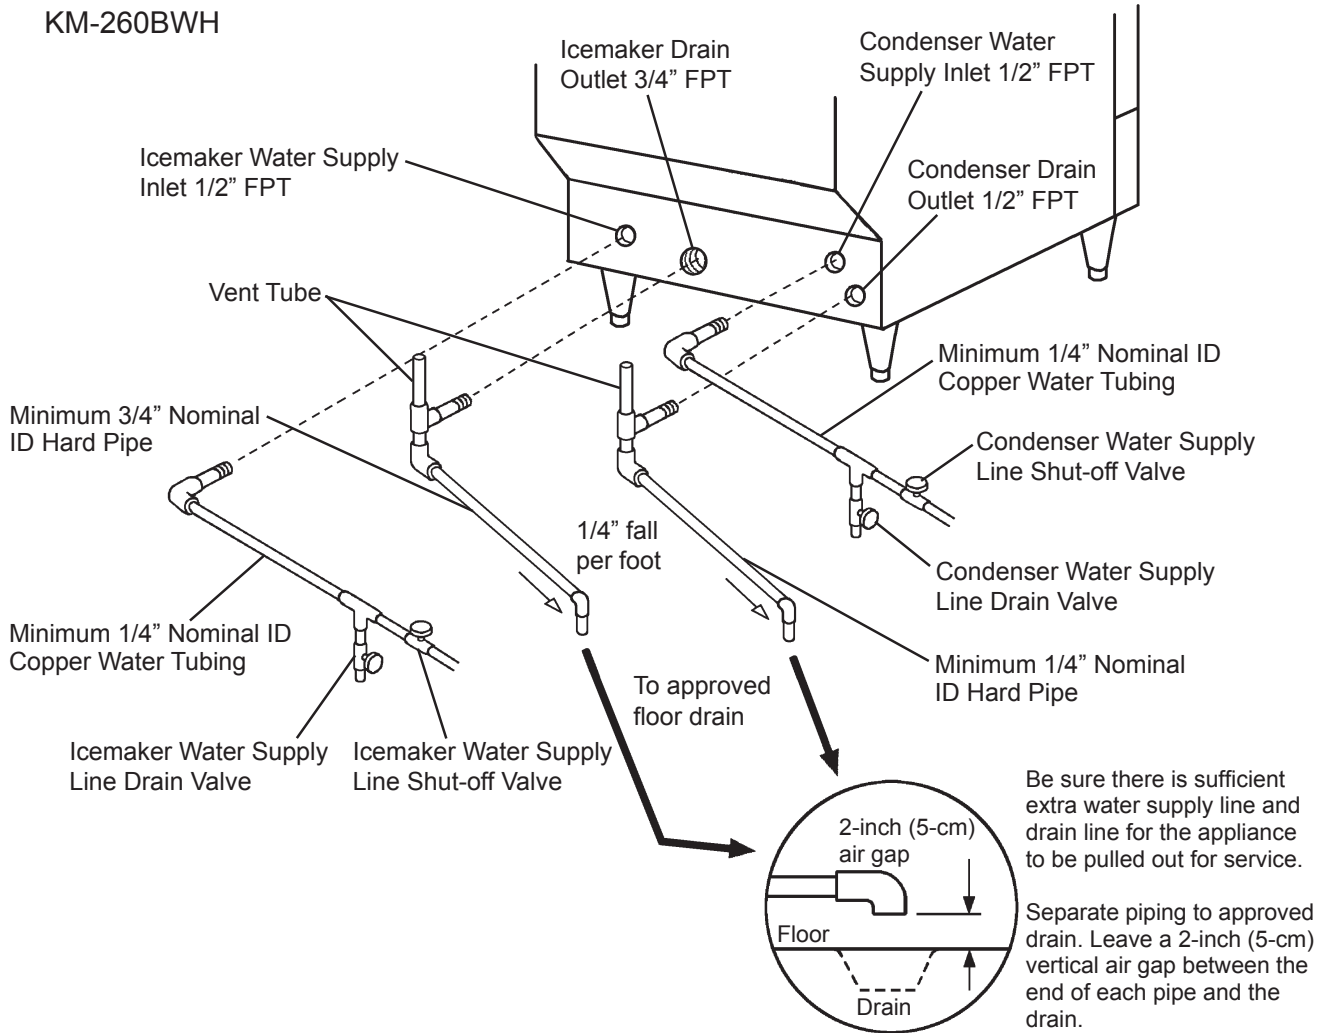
KM-260BWH

Icemaker Drain Outlet 3/4” FPT

Condenser Water Supply Inlet 1/2” FPT

Icemaker Water Supply Inlet 1/2” FPT

Condenser Drain Outlet 1/2” FPT

Vent Tube

Minimum 1/4” Nominal ID Copper Water Tubing

Minimum 3/4” Nominal ID Hard Pipe

Condenser Water Supply Line Shut-off Valve

1/4” fall per foot

Condenser Water Supply Line Drain Valve

Minimum 1/4” Nominal ID Copper Water Tubing

Minimum 1/4” Nominal ID Hard Pipe

To approved floor drain

Icemaker Water Supply Line Drain Valve

Icemaker Water Supply Line Shut-off Valve

Be sure there is sufficient extra water supply line and drain line for the appliance to be pulled out for service.

2-inch (5-cm) air gap

Floor

Drain

Separate piping to approved drain. Leave a 2-inch (5-cm) vertical air gap between the end of each pipe and the drain.